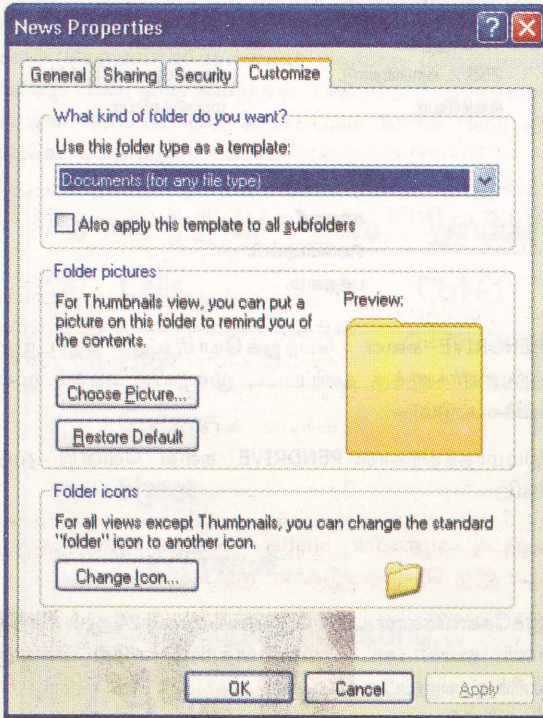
News Properties

General | Sharing | Security | Customize

What kind of folder do you want?

Use this folder type as a template:

Documents (for any file type)

Also apply this template to all subfolders

Folder pictures

For Thumbnails view, you can put a picture on this folder to remind you of the contents.

Preview:

Choose Picture...

Restore Default

Folder icons

For all views except Thumbnails, you can change the standard "folder" icon to another icon.

Change Icon...

OK | Cancel | Apply